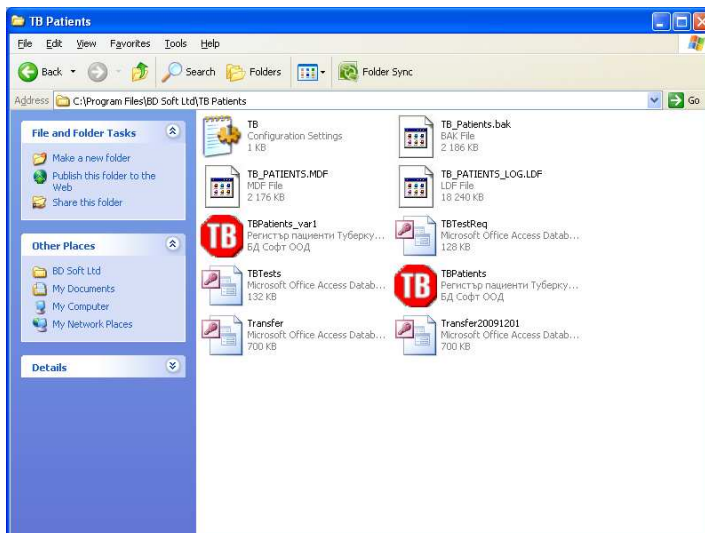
TB Patients

File Edit View Favorites Tools Help

Back Search Folders Folder Sync

Address C:\Program Files\BD Soft Ltd\TB Patients Go

File and Folder Tasks

Make a new folder
Publish this folder to the Web
Share this folder

Other Places

BD Soft Ltd
My Documents
My Computer
My Network Places

Details

TB
Configuration Settings
1 KB

TB_Patients.bak
BAK File
2 186 KB

TB_PATIENTS.MDF
MDF File
2 176 KB

TB_PATIENTS_LOG.LDF
LDF File
18 240 KB

TB
TBPatients_var1
Регистър пациенти Туберку...
БД Софт ООД

TBTestReq
Microsoft Office Access Datab...
128 KB

TBTests
Microsoft Office Access Datab...
132 KB

TB
TBPatients
Регистър пациенти Туберку...
БД Софт ООД

Transfer
Microsoft Office Access Datab...
700 KB

Transfer20091201
Microsoft Office Access Datab...
700 KB